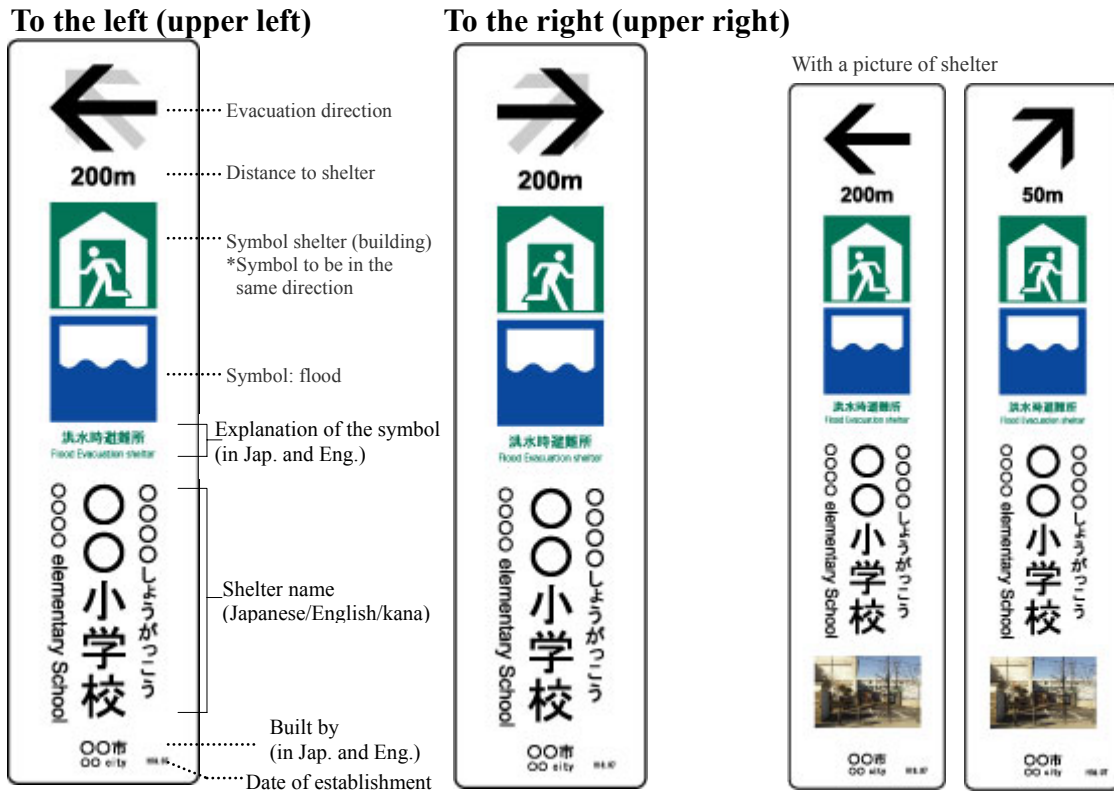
To the left (upper left)

200m

洪水時避難所
Flood Evacuation shelter

OOOOしょうがっこう
OO小学校
OOOO elementary School

OO市
OO city
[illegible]

Evacuation direction

Distance to shelter

Symbol shelter (building)
*Symbol to be in the same direction

Symbol: flood

Explanation of the symbol (in Jap. and Eng.)

Shelter name (Japanese/English/kana)

Built by (in Jap. and Eng.)

Date of establishment

To the right (upper right)

200m

洪水時避難所
Flood Evacuation shelter

OOOOしょうがっこう
OO小学校
OOOO elementary School

OO市
OO city
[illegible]

With a picture of shelter

200m

洪水時避難所
Flood Evacuation shelter

OOOOしょうがっこう
OO小学校
OOOO elementary School

OO市
OO city
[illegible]

50m

洪水時避難所
Flood Evacuation shelter

OOOOしょうがっこう
OO小学校
OOOO elementary School

OO市
OO city
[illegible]